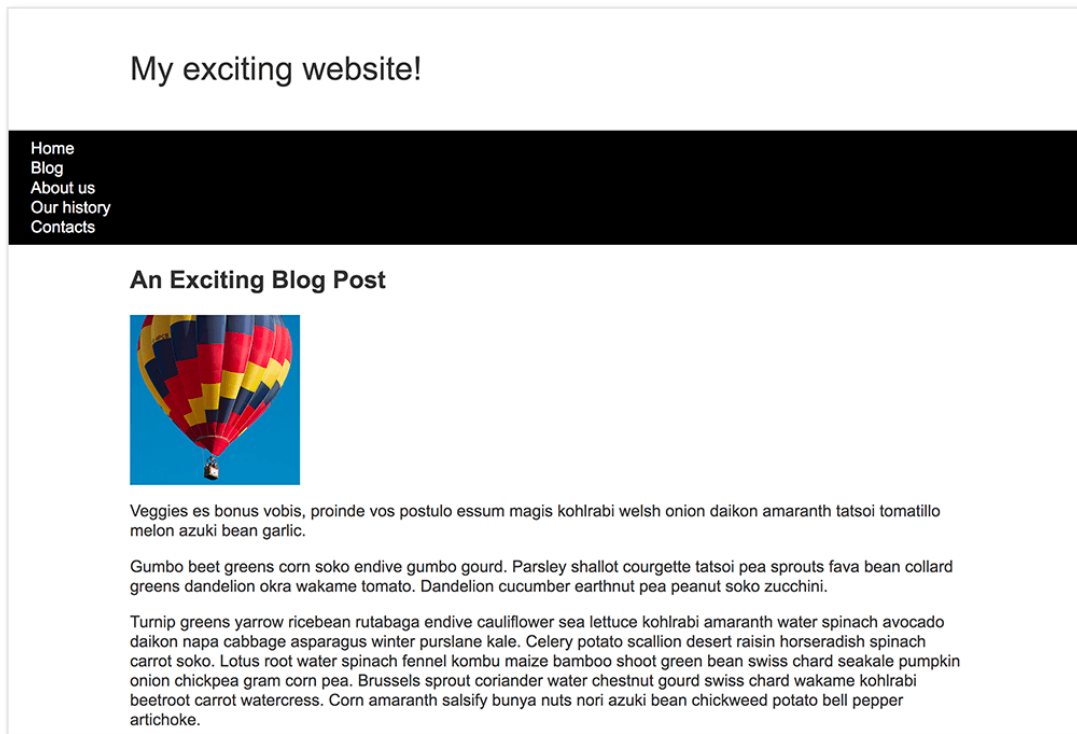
My exciting website!

Home
Blog
About us
Our history
Contacts

An Exciting Blog Post

Veggies es bonus vobis, proinde vos postulo essum magis kohlrabi welsh onion daikon amaranth tatsoi tomatillo melon azuki bean garlic.

Gumbo beet greens corn soko endive gumbo gourd. Parsley shallot courgette tatsoi pea sprouts fava bean collard greens dandelion okra wakame tomato. Dandelion cucumber earthnut pea peanut soko zucchini.

Turnip greens yarrow ricebean rutabaga endive cauliflower sea lettuce kohlrabi amaranth water spinach avocado daikon napa cabbage asparagus winter purslane kale. Celery potato scallion desert raisin horseradish spinach carrot soko. Lotus root water spinach fennel kombu maize bamboo shoot green bean swiss chard seakale pumpkin onion chickpea gram corn pea. Brussels sprout coriander water chestnut gourd swiss chard wakame kohlrabi beetroot carrot watercress. Corn amaranth salsify bunya nuts nori azuki bean chickweed potato bell pepper artichoke.